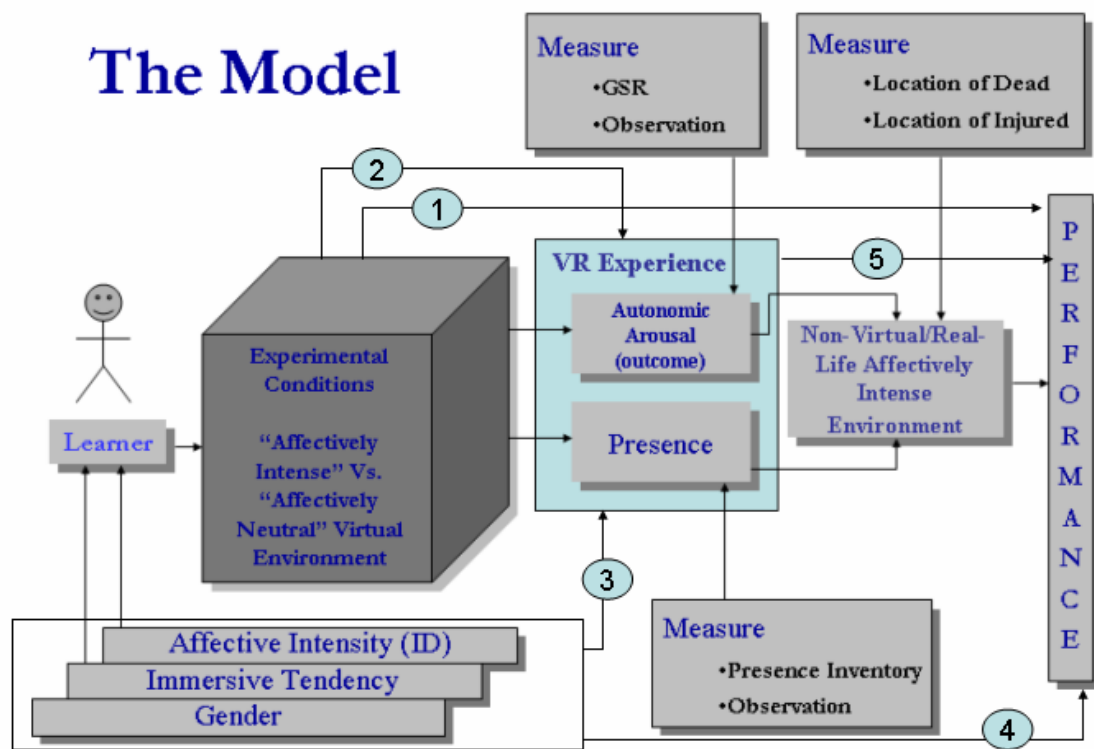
The Model

Measure
•GSR
•Observation

Measure
•Location of Dead
•Location of Injured

2

1

VR Experience

5

P E R F O R M A N C E

Autonomic Arousal (outcome)

Non-Virtual/Real-Life Affectively Intense Environment

Experimental Conditions

"Affectively Intense" Vs. "Affectively Neutral" Virtual Environment

Learner

Presence

3

Measure
•Presence Inventory
•Observation

Affective Intensity (ID)
Immersive Tendency
Gender

4